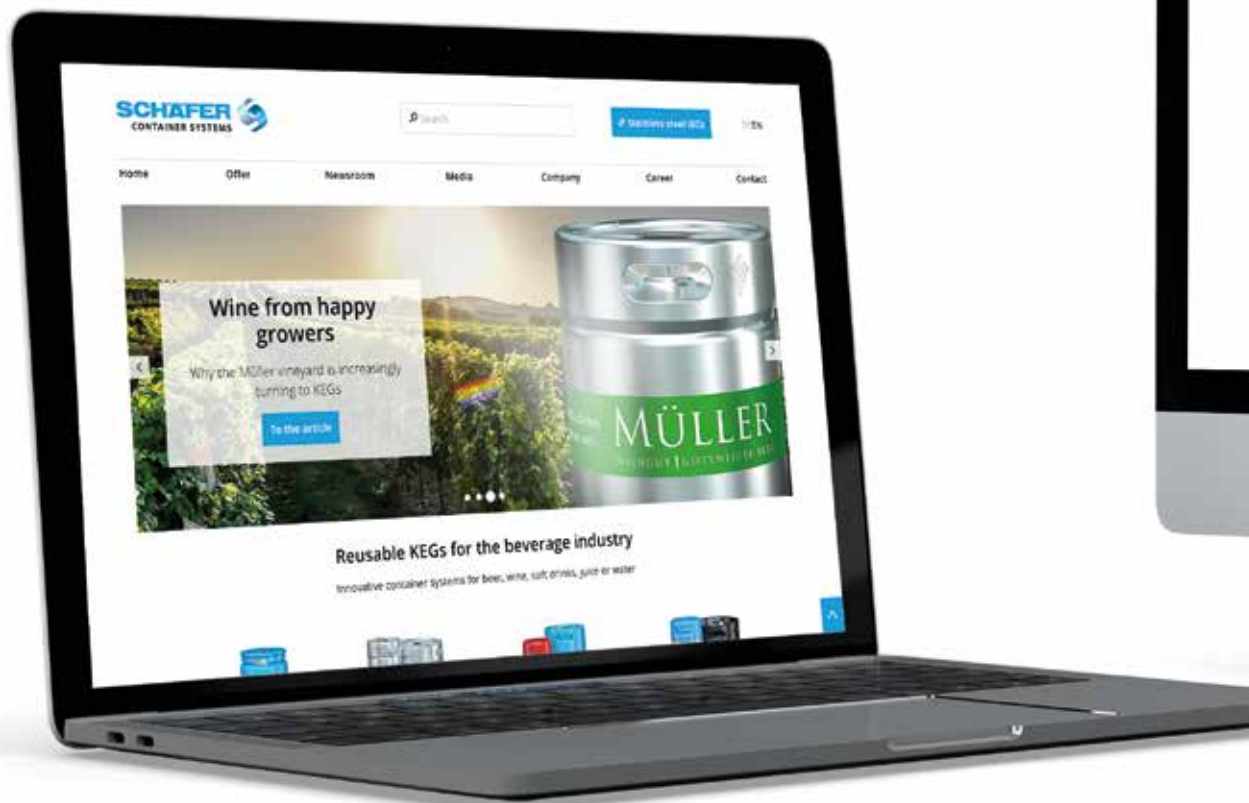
SCHÄFER
CONTAINER SYSTEMS

Search

Stainless steel KEGs

EN

Home
Offer
Newsroom
Media
Company
Career
Contact

Wine from happy growers

Why the Müller vineyard is increasingly turning to KEGs

To the article

MÜLLER

WEINGUT | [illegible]

Reusable KEGs for the beverage industry

Innovative container systems for beer, wine, soft drinks, juice or water